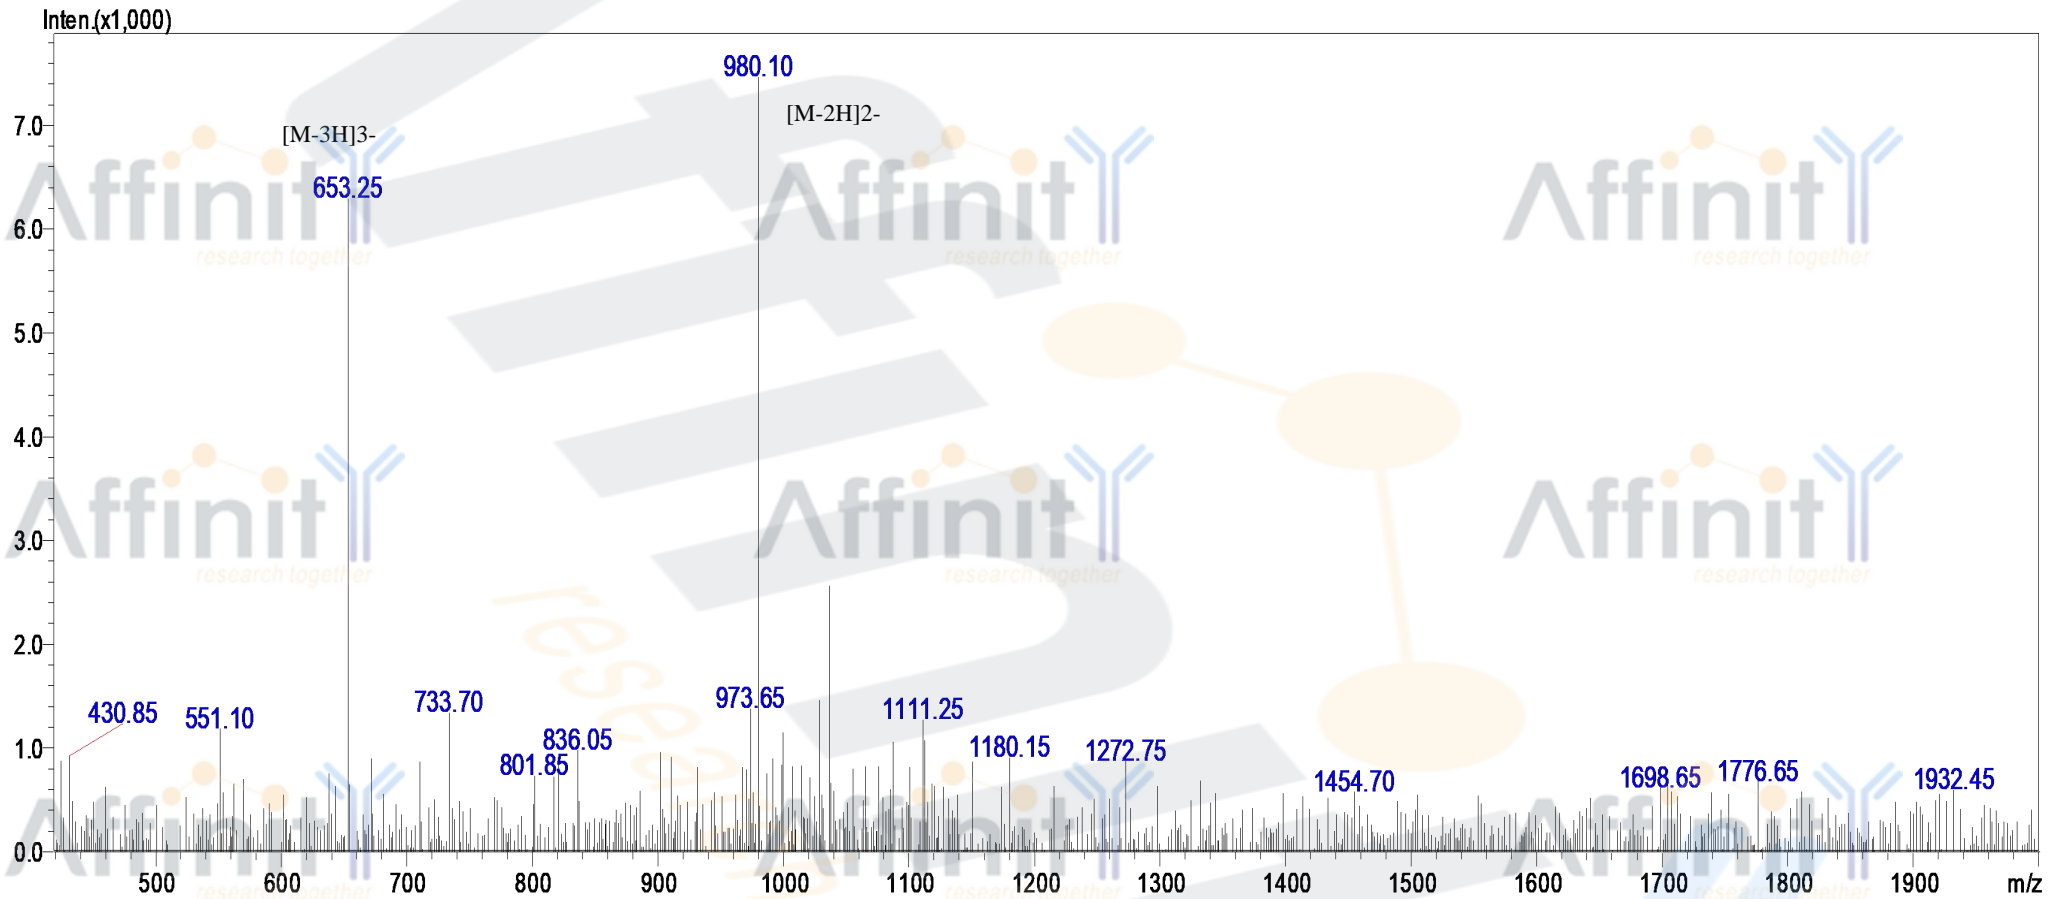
Inten.(x1,000)

7.0
6.0
5.0
4.0
3.0
2.0
1.0
0.0

980.10
[M-2H]2-
[M-3H]3-
653.25
430.85
551.10
733.70
836.05
801.85
973.65
1111.25
1180.15
1272.75
1454.70
1698.65
1776.65
1932.45

500 600 700 800 900 1000 1100 1200 1300 1400 1500 1600 1700 1800 1900 m/z

Affinity research together
Affinity research together
Affinity research together
Affinity research together
Affinity research together
Affinity research together
Affinity research together
Affinity research together
Affinity research together
research